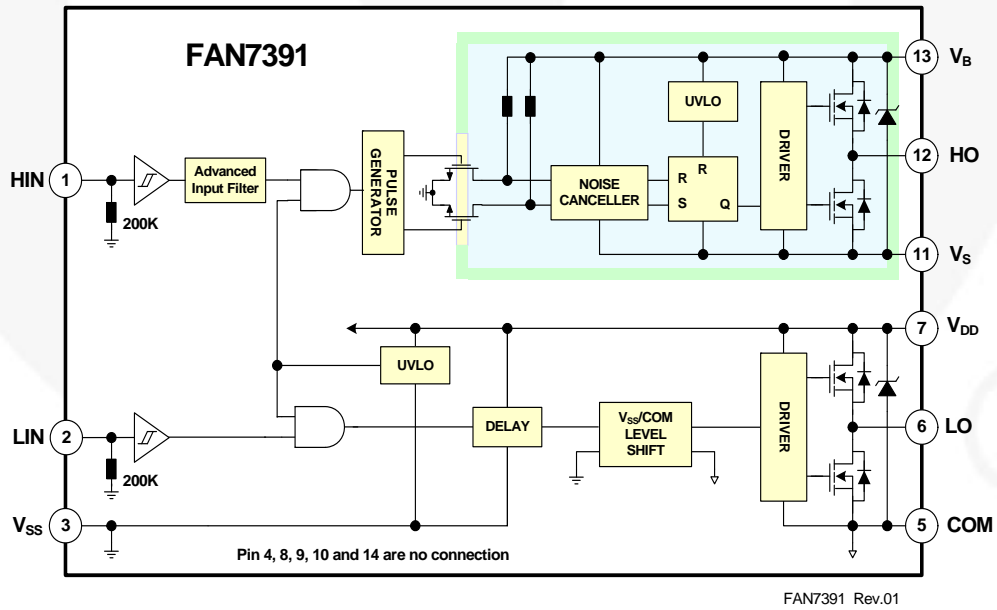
FAN7391

13 $V_B$

UVLO

DRIVER

12 HO

HIN 1

Advanced Input Filter

PULSE GENERATOR

NOISE CANCELLER

R R

S Q

200K

11 $V_S$

7 $V_{DD}$

UVLO

DRIVER

6 LO

LIN 2

DELAY

$V_{SS}$/COM LEVEL SHIFT

200K

$V_{SS}$ 3

5 COM

Pin 4, 8, 9, 10 and 14 are no connection

FAN7391 Rev.01